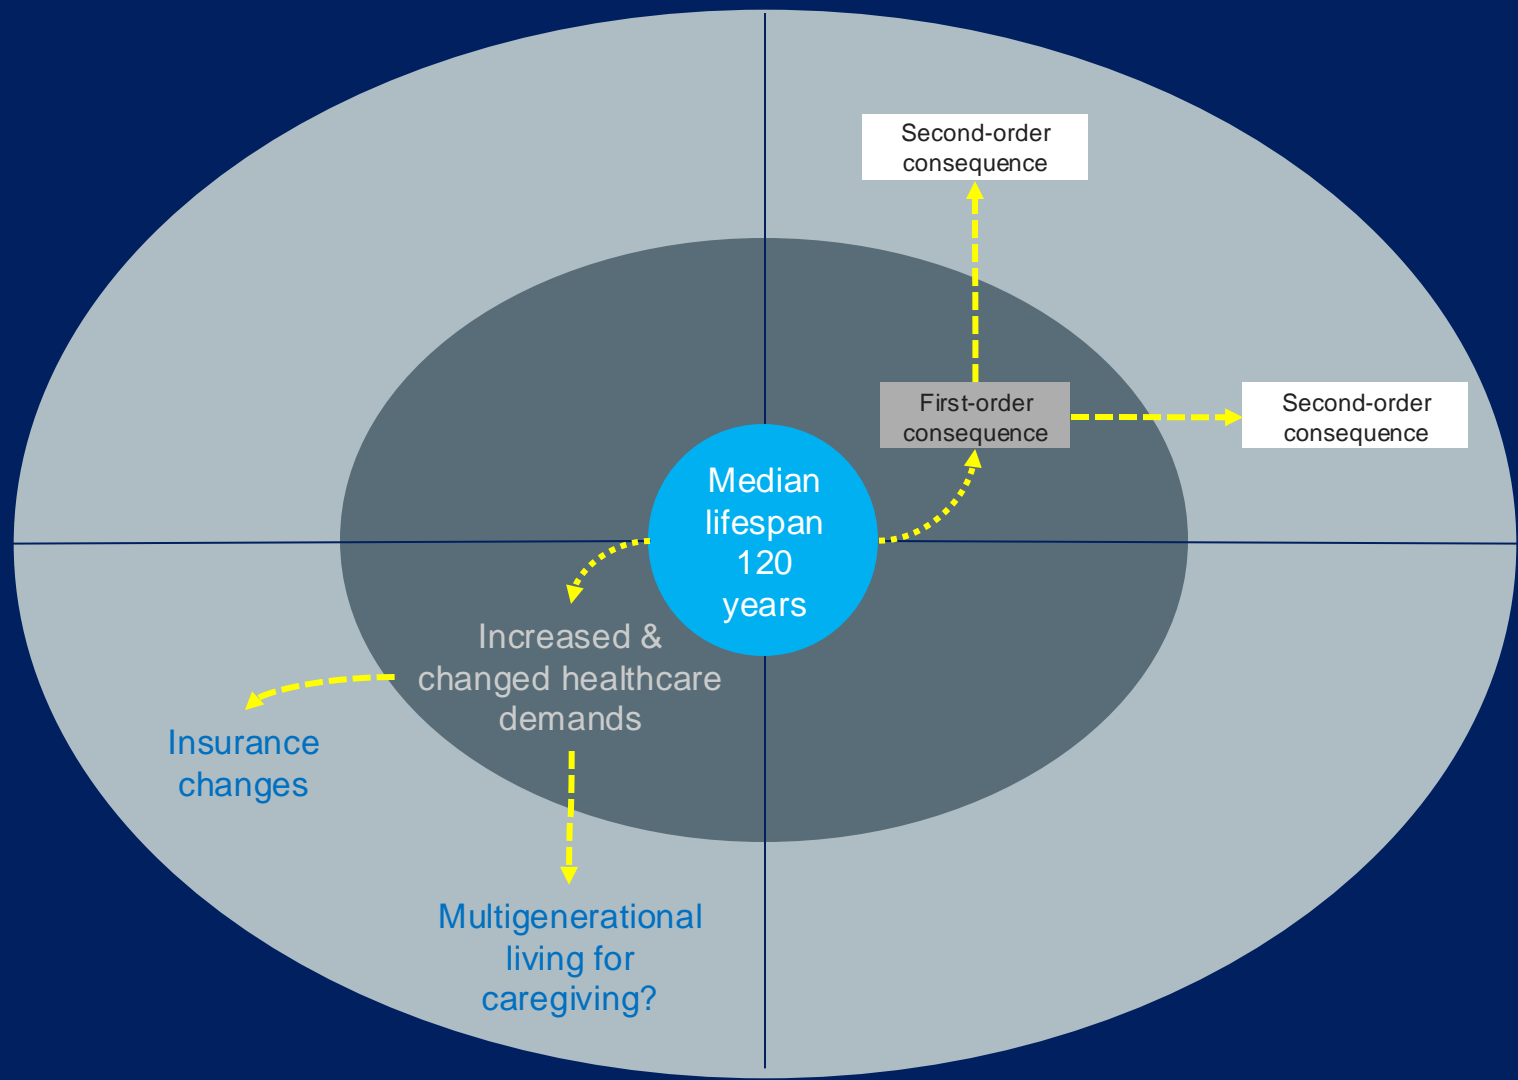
Second-order consequence

First-order consequence

Second-order consequence

Median lifespan 120 years

Increased & changed healthcare demands

Insurance changes

Multigenerational living for caregiving?